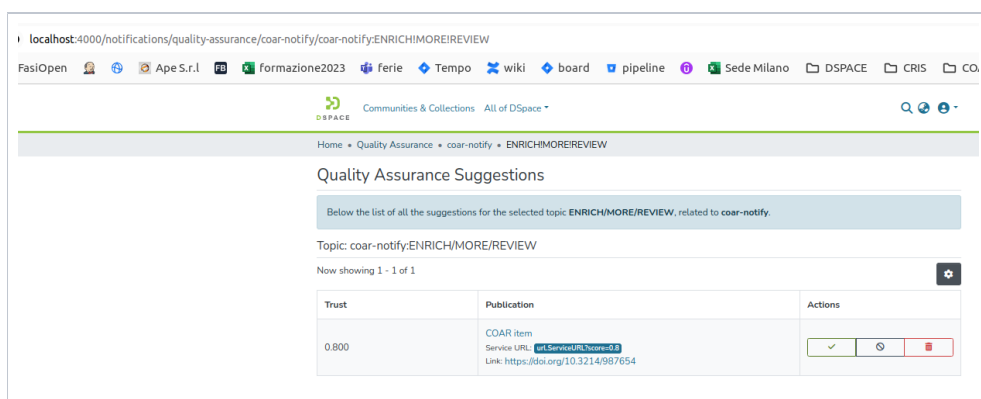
localhost:4000/notifications/quality-assurance/coar-notify/coar-notify:ENRICH!MORE!REVIEW

FasiOpen Ape S.r.l FB formazione2023 ferie Tempo wiki board pipeline Sede Milano DSPACE CRIS CO

DSPACE Communities & Collections All of DSpace

Home • Quality Assurance • coar-notify • ENRICH!MORE!REVIEW

Quality Assurance Suggestions

Below the list of all the suggestions for the selected topic ENRICH/MORE/REVIEW, related to coar-notify.

Topic: coar-notify:ENRICH/MORE/REVIEW

Now showing 1 - 1 of 1

| Trust | Publication | Actions |
|---|---|---|
| 0.800 | COAR item<br>Service URL: url.ServiceURL?score=0.8<br>Link: https://doi.org/10.3214/987654 | |